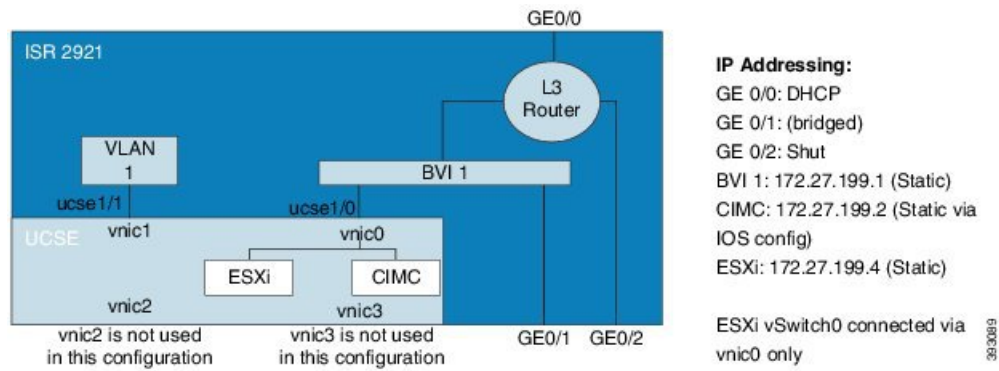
GE0/0

ISR 2921

L3 Router

VLAN 1

BVI 1

ucse1/1

ucse1/0

UCSE

vnic1

vnic0

ESXi

CIMC

vnic2

vnic3

vnic2 is not used in this configuration

vnic3 is not used in this configuration

GE0/1

GE0/2

IP Addressing:
GE 0/0: DHCP
GE 0/1: (bridged)
GE 0/2: Shut
BVI 1: 172.27.199.1 (Static)
CIMC: 172.27.199.2 (Static via IOS config)
ESXi: 172.27.199.4 (Static)

ESXi vSwitch0 connected via vnic0 only

393089